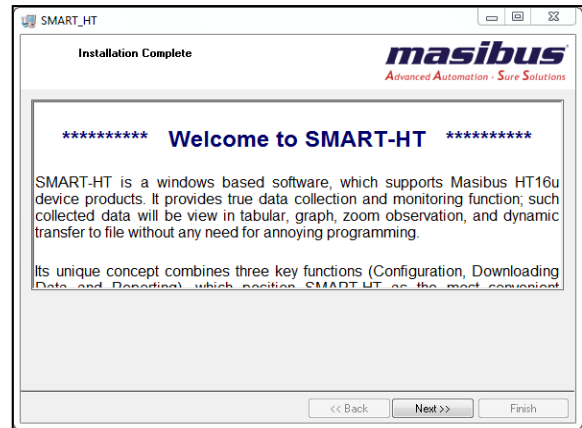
SMART_HT

Installation Complete

masibus
Advanced Automation - Sure Solutions

********** Welcome to SMART-HT **********

SMART-HT is a windows based software, which supports Masibus HT16u device products. It provides true data collection and monitoring function; such collected data will be view in tabular, graph, zoom observation, and dynamic transfer to file without any need for annoying programming.

Its unique concept combines three key functions (Configuration, Downloading Data and Reporting), which position SMART-HT as the most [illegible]

<< Back Next >> Finish